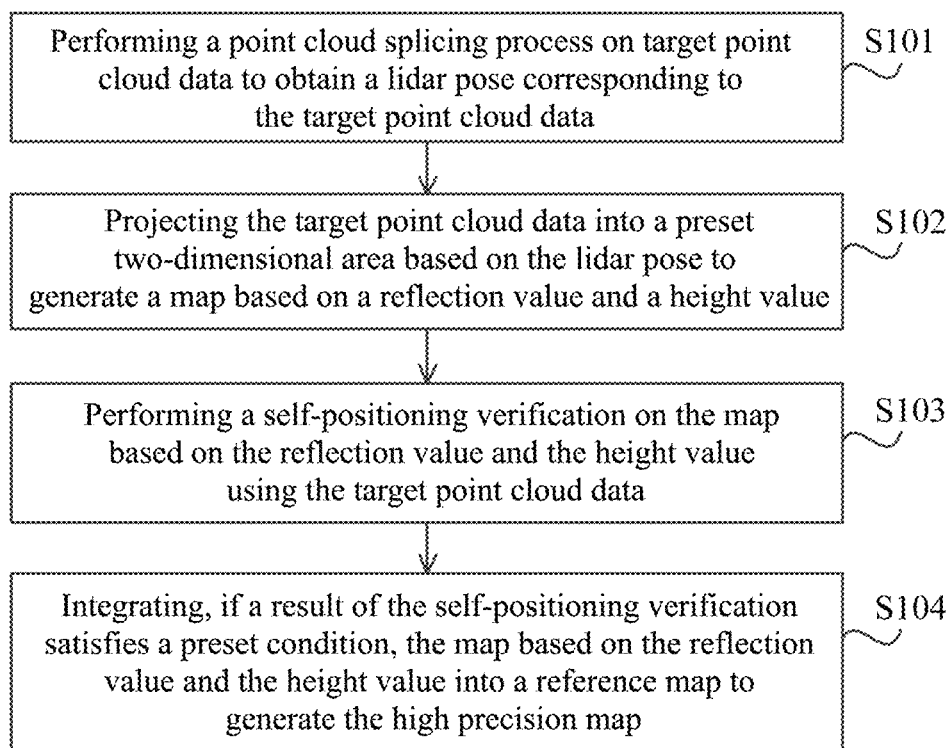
Performing a point cloud splicing process on target point cloud data to obtain a lidar pose corresponding to the target point cloud data

S101

Projecting the target point cloud data into a preset two-dimensional area based on the lidar pose to generate a map based on a reflection value and a height value

S102

Performing a self-positioning verification on the map based on the reflection value and the height value using the target point cloud data

S103

Integrating, if a result of the self-positioning verification satisfies a preset condition, the map based on the reflection value and the height value into a reference map to generate the high precision map

S104